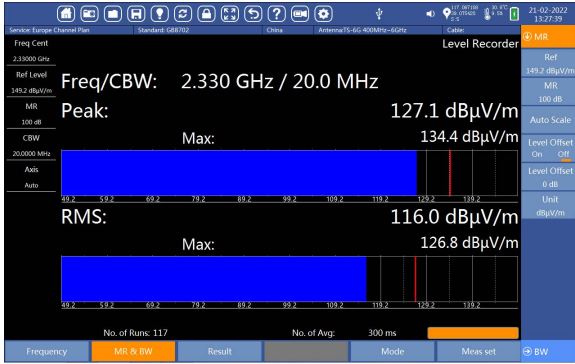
21-02-2022
13:27:39

Service: Europe Channel Plan | Standard: GB8702 | China | Antenna:TS-6G 400MHz~6GHz | Cable:

Level Recorder

Freq Cent
2.33000 GHz
Ref Level
149.2 dBμV/m
MR
100 dB
CBW
20.0000 MHz
Axis
Auto

Freq/CBW: 2.330 GHz / 20.0 MHz
Peak: 127.1 dBμV/m
Max: 134.4 dBμV/m

49.2 59.2 69.2 79.2 89.2 99.2 109.2 119.2 129.2 139.2

RMS: 116.0 dBμV/m
Max: 126.8 dBμV/m

49.2 59.2 69.2 79.2 89.2 99.2 109.2 119.2 129.2 139.2

No. of Runs: 117
No. of Avg: 300 ms

MR
Ref
149.2 dBμV/m
MR
100 dB
Auto Scale
Level Offset
On Off
Level Offset
0 dB
Unit
dBμV/m

Frequency | MR & BW | Result | | Mode | Meas set | BW